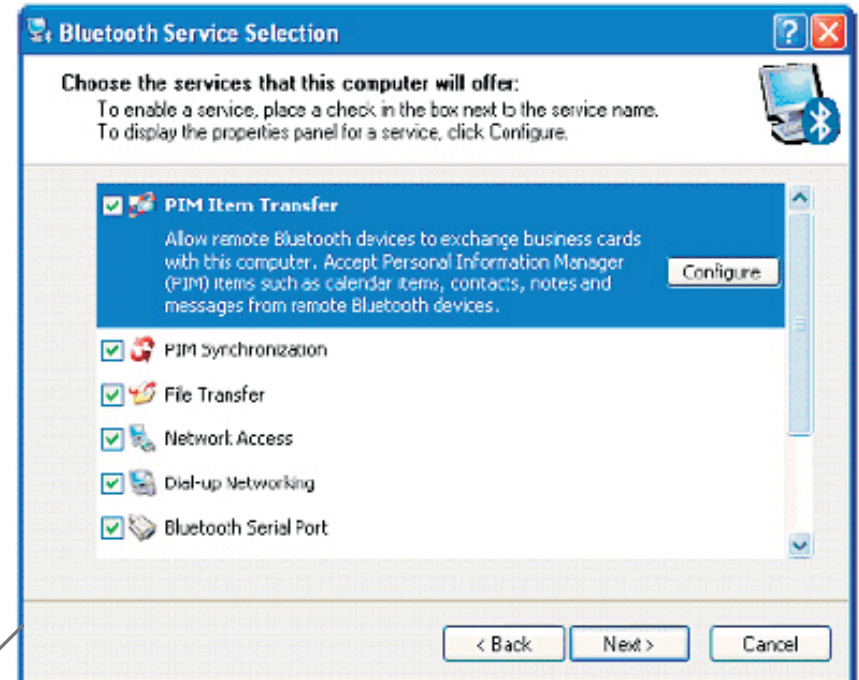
Bluetooth Service Selection

Choose the services that this computer will offer:
To enable a service, place a check in the box next to the service name.
To display the properties panel for a service, click Configure.

PIM Item Transfer

Allow remote Bluetooth devices to exchange business cards with this computer. Accept Personal Information Manager (PIM) items such as calendar items, contacts, notes and messages from remote Bluetooth devices.

Configure

PIM Synchronization

File Transfer

Network Access

Dial-up Networking

Bluetooth Serial Port

< Back

Next >

Cancel